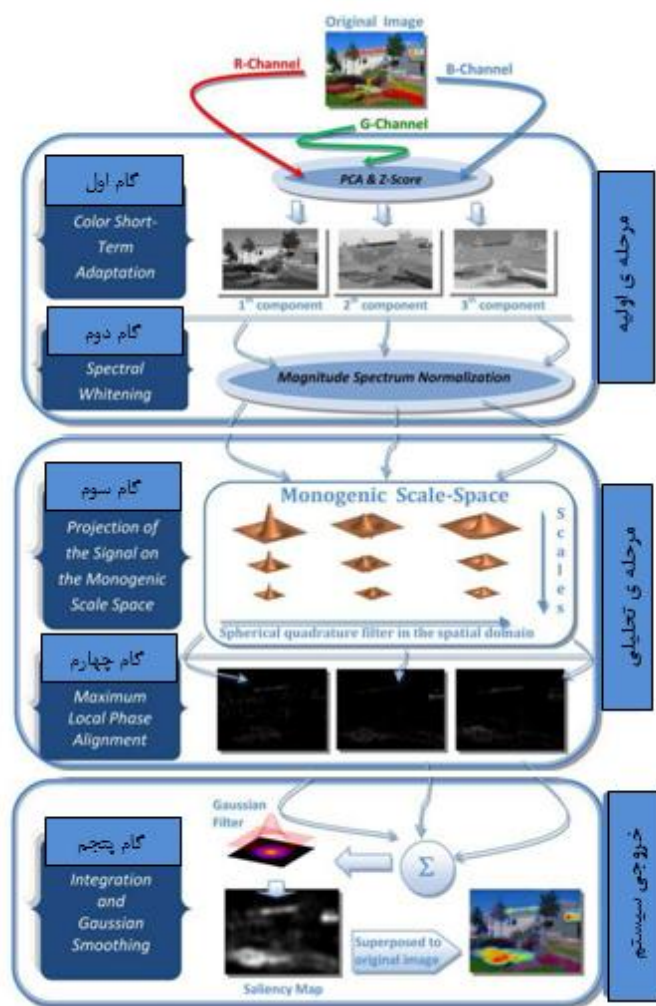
Original Image

R-Channel

B-Channel

G-Channel

مرحله ی اولیه

گام اول

Color Short-Term Adaptation

PCA & Z-Score

1st component

2nd component

3rd component

گام دوم

Spectral Whitening

Magnitude Spectrum Normalization

مرحله ی تحلیلی

گام سوم

Projection of the Signal on the Monogenic Scale Space

Monogenic Scale-Space

S c a l e s

Spherical quadrature filter in the spatial domain

گام چهارم

Maximum Local Phase Alignment

خروجی سیستم

گام پنجم

Integration and Gaussian Smoothing

Gaussian Filter

$\Sigma$

Superposed to original image

Saliency Map